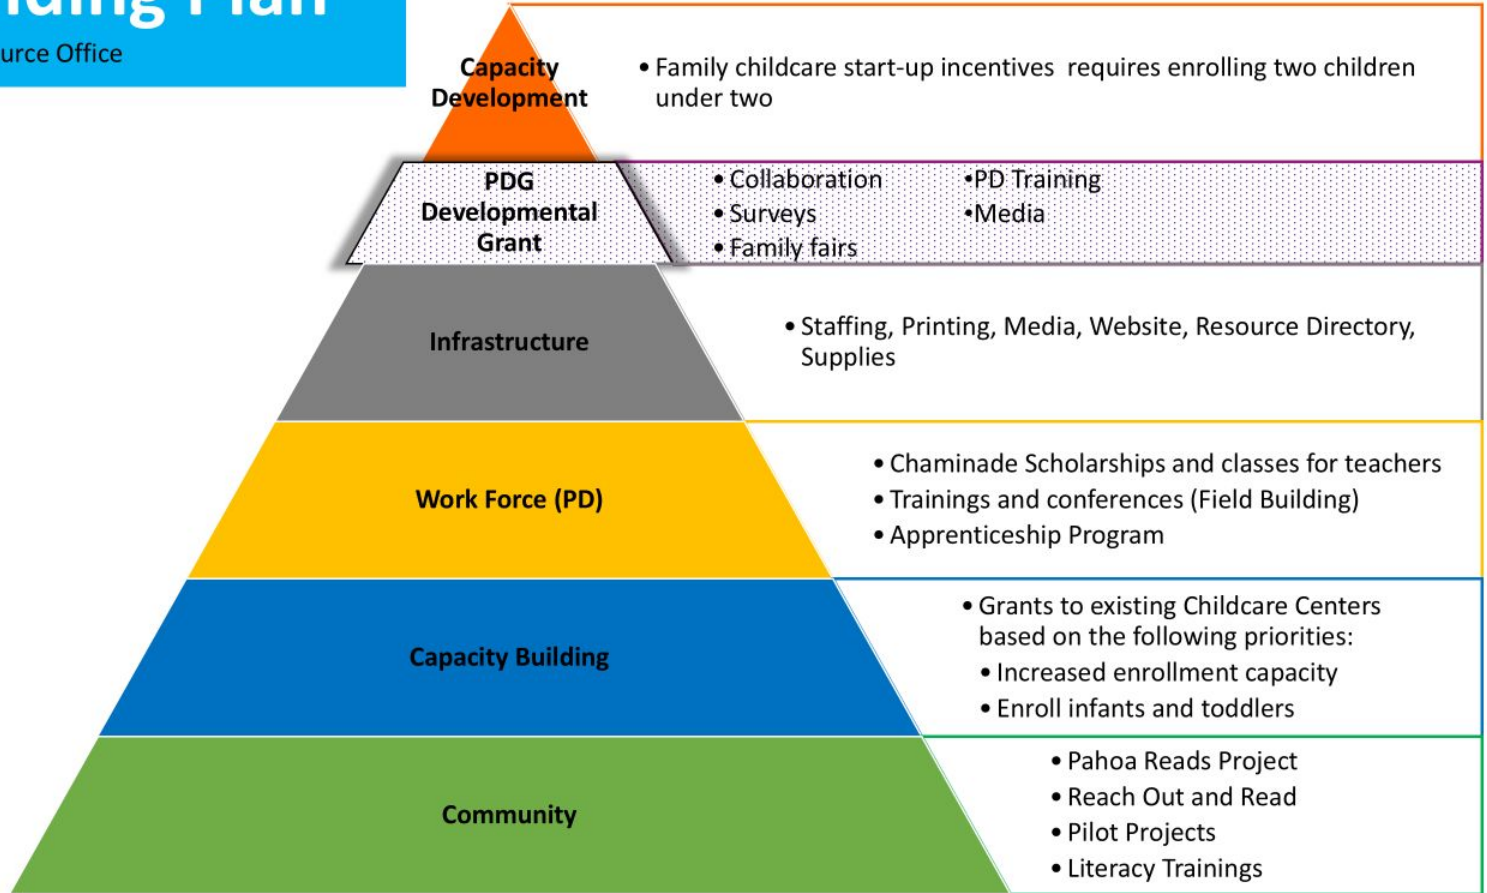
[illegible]ding Plan
urce Office

Capacity Development

• Family childcare start-up incentives requires enrolling two children under two

PDG Developmental Grant

• Collaboration
• Surveys
• Family fairs

•PD Training
•Media

Infrastructure

• Staffing, Printing, Media, Website, Resource Directory, Supplies

Work Force (PD)

• Chaminade Scholarships and classes for teachers
• Trainings and conferences (Field Building)
• Apprenticeship Program

Capacity Building

• Grants to existing Childcare Centers based on the following priorities:
• Increased enrollment capacity
• Enroll infants and toddlers

Community

• Pahoa Reads Project
• Reach Out and Read
• Pilot Projects
• Literacy Trainings